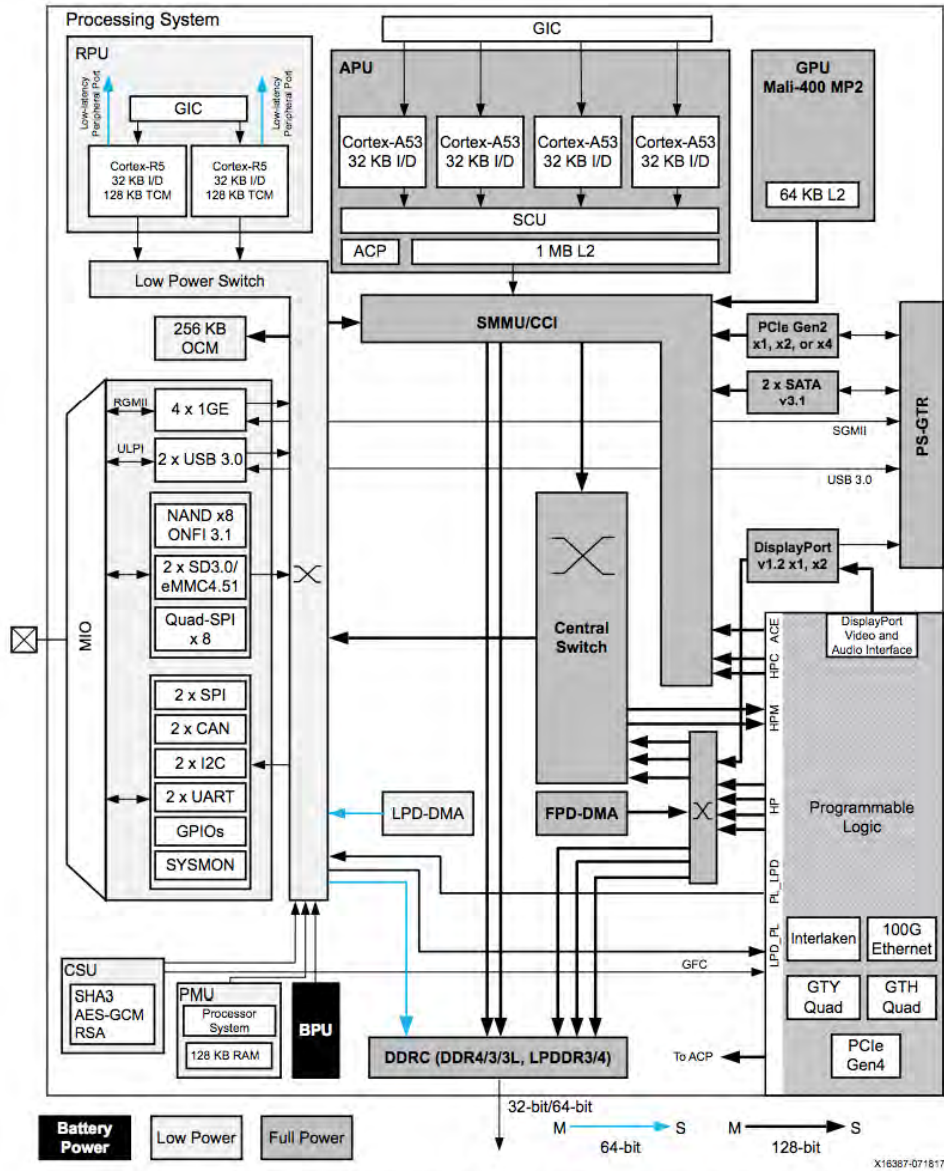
Processing System

RPU

Low-latency Peripheral Port

Low-latency Peripheral Port

GIC

Cortex-R5
32 KB I/D
128 KB TCM

Cortex-R5
32 KB I/D
128 KB TCM

Low Power Switch

GIC

APU

Cortex-A53
32 KB I/D

Cortex-A53
32 KB I/D

Cortex-A53
32 KB I/D

Cortex-A53
32 KB I/D

SCU

ACP

1 MB L2

GPU
Mali-400 MP2

64 KB L2

256 KB
OCM

SMMU/CCI

PCIe Gen2
x1, x2, or x4

2 x SATA
v3.1

PS-GTR

RGMII

4 x 1GE

ULPI

2 x USB 3.0

SGMII

USB 3.0

NAND x8
ONFI 3.1

2 x SD3.0/
eMMC4.51

Quad-SPI
x 8

MIO

Central
Switch

DisplayPort
v1.2 x1, x2

DisplayPort
Video and
Audio Interface

ACE

HPC

HPM

2 x SPI

2 x CAN

2 x I2C

2 x UART

GPIOs

SYSMON

LPD-DMA

FPD-DMA

HP

Programmable
Logic

PL_LPD

LPD_PL

Interlaken

100G
Ethernet

GFC

GTY
Quad

GTH
Quad

CSU

SHA3
AES-GCM
RSA

PMU

Processor
System

128 KB RAM

BPU

DDRC (DDR4/3/3L, LPDDR3/4)

To ACP

PCIe
Gen4

32-bit/64-bit

Battery
Power

Low Power

Full Power

M

S

64-bit

M

S

128-bit

X16387-071817